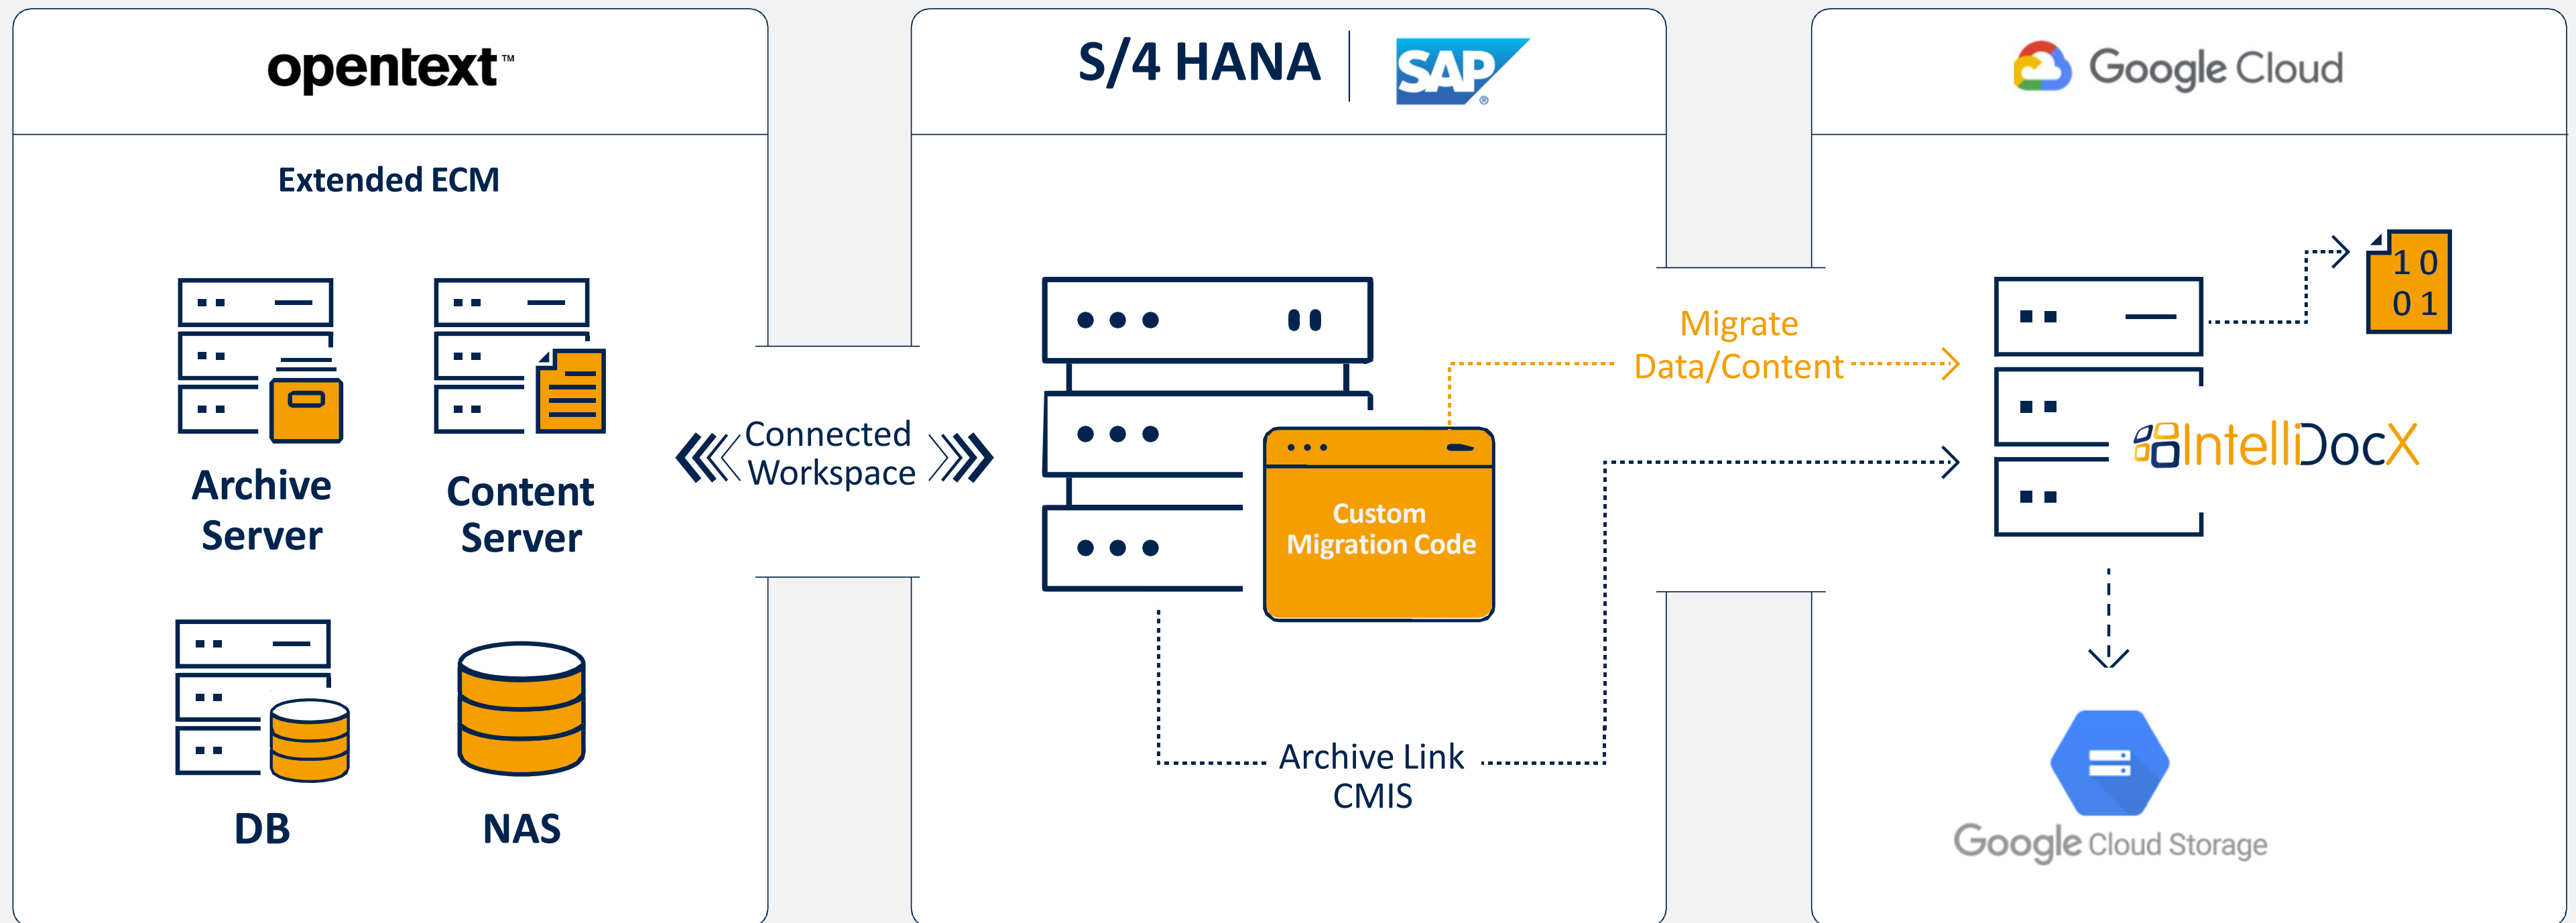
opentext™

Extended ECM

Archive Server

Content Server

DB

NAS

Connected Workspace

S/4 HANA

SAP®

Custom Migration Code

Archive Link CMIS

Migrate Data/Content

Google Cloud

1 0
0 1

IntelliDocX

Google Cloud Storage